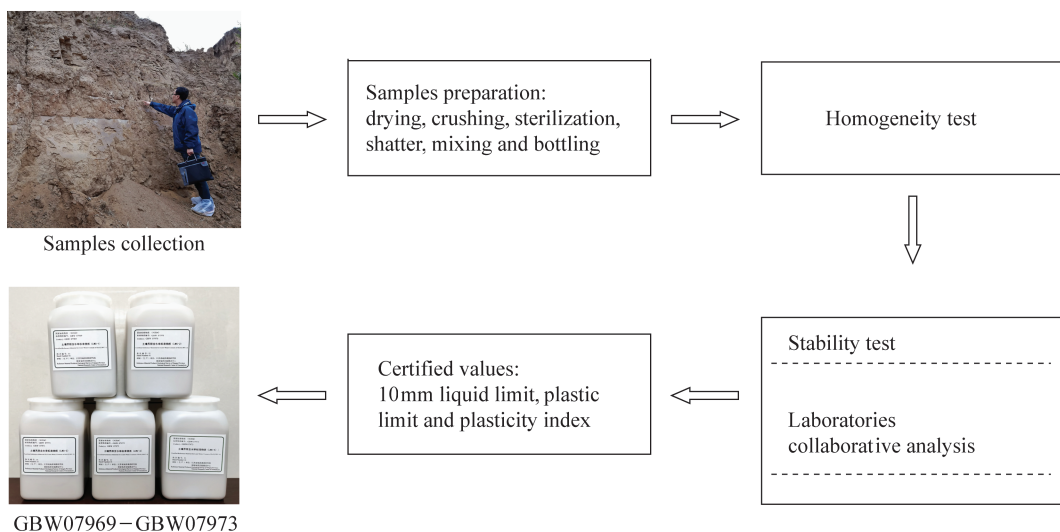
Samples collection

Samples preparation: drying, crushing, sterilization, shatter, mixing and bottling

Homogeneity test

Stability test

Laboratories collaborative analysis

Certified values: 10mm liquid limit, plastic limit and plasticity index

GBW07969－GBW07973